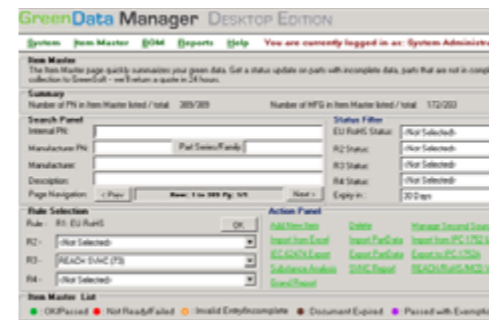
GreenData Manager Desktop Edition

System Item Master BOM Reports Help You are currently logged in as: System Administr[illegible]

Item Master
The Item Master page quickly summarizes your green data. Get a status update on parts with incomplete data, parts that are not in compl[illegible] collection to GreenSoft - we'll return a quote in 24 hours.

Summary
Number of PN in Item Master listed / total: 389/389 Number of MFG in Item Master listed / total: 172/203

Search Panel
Internal PN:
Manufacturer PN: Part Series/Family:
Manufacturer:
Description:
Page Navigation: < Prev Row: 1 to 389 Pg: 1/1 Next >

Status Filter
EU RoHS Status: (Not Selected)
R2 Status: (Not Selected)
R3 Status: (Not Selected)
R4 Status: (Not Selected)
Expire in: 30 Days

Rule Selection
Rule: R1: EU RoHS OK
R2 - (Not Selected)
R3 - REACH SVHC (73)
R4 - (Not Selected)

Action Panel
Add New Item Delete Manage Second Sourc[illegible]
Import from Excel Import PartData Import from IPC 1752 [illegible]
IEC 62474 Export Export PartData Export to IPC 1752A
Substance Analysis SVHC Report REACH RoHS MCS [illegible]
Grand Report

Item Master List
OK/Passed Not Ready/Failed Invalid Entry/Incomplete Document Expired Passed with Exemptio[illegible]